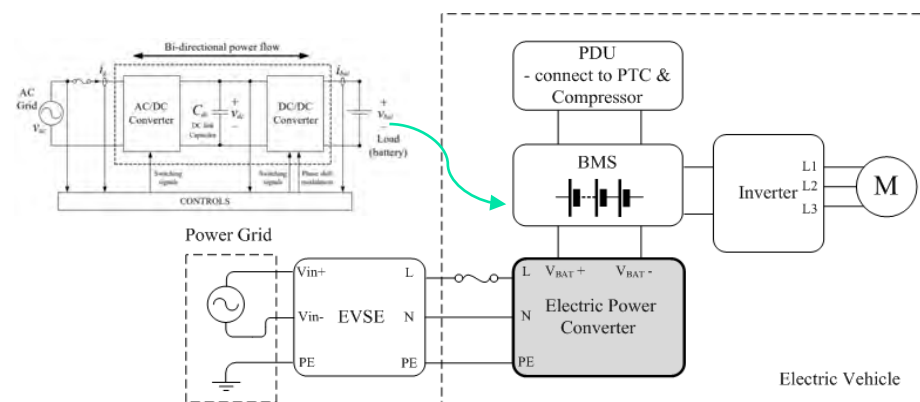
Bi-directional power flow

AC Grid $V_{ac}$

$i_g$

AC/DC Converter

$C_{dc}$ DC link Capacitor

+ $v_{dc}$ −

DC/DC Converter

$i_{bat}$

+ $v_{bat}$ −

Load (battery)

Switching signals

Switching signals

Phase shift modulation

CONTROLS

PDU
- connect to PTC & Compressor

BMS

Inverter

L1
L2
L3

M

Power Grid

Vin+

Vin-

EVSE

PE

L

N

PE

L

$V_{BAT}$ +

$V_{BAT}$ -

Electric Power Converter

N

PE

Electric Vehicle